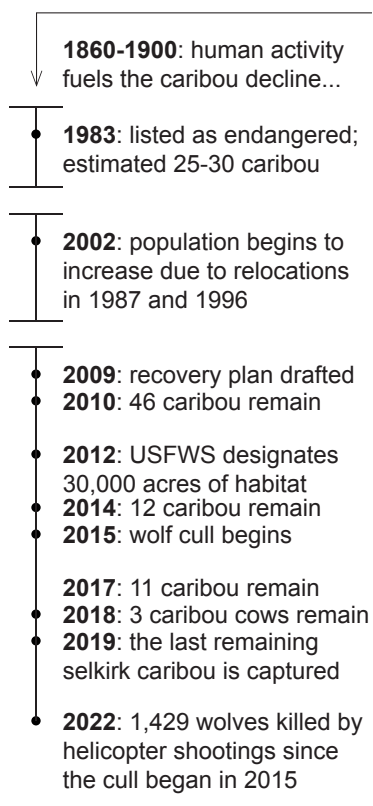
**1860-1900**: human activity fuels the caribou decline...

**1983**: listed as endangered; estimated 25-30 caribou

**2002**: population begins to increase due to relocations in 1987 and 1996

**2009**: recovery plan drafted
**2010**: 46 caribou remain

**2012**: USFWS designates 30,000 acres of habitat
**2014**: 12 caribou remain
**2015**: wolf cull begins

**2017**: 11 caribou remain
**2018**: 3 caribou cows remain
**2019**: the last remaining selkirk caribou is captured

**2022**: 1,429 wolves killed by helicopter shootings since the cull began in 2015